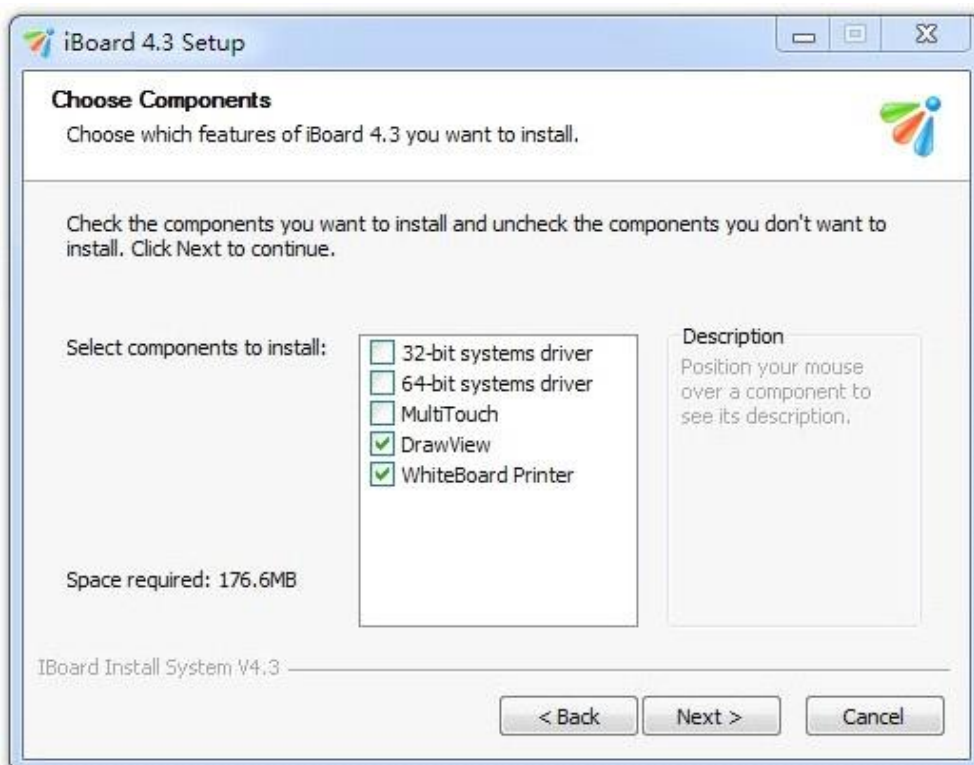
iBoard 4.3 Setup

Choose Components
Choose which features of iBoard 4.3 you want to install.

Check the components you want to install and uncheck the components you don't want to install. Click Next to continue.

Select components to install:

32-bit systems driver
64-bit systems driver
MultiTouch
DrawView
WhiteBoard Printer

Description
Position your mouse over a component to see its description.

Space required: 176.6MB

IBoard Install System V4.3

< Back
Next >
Cancel